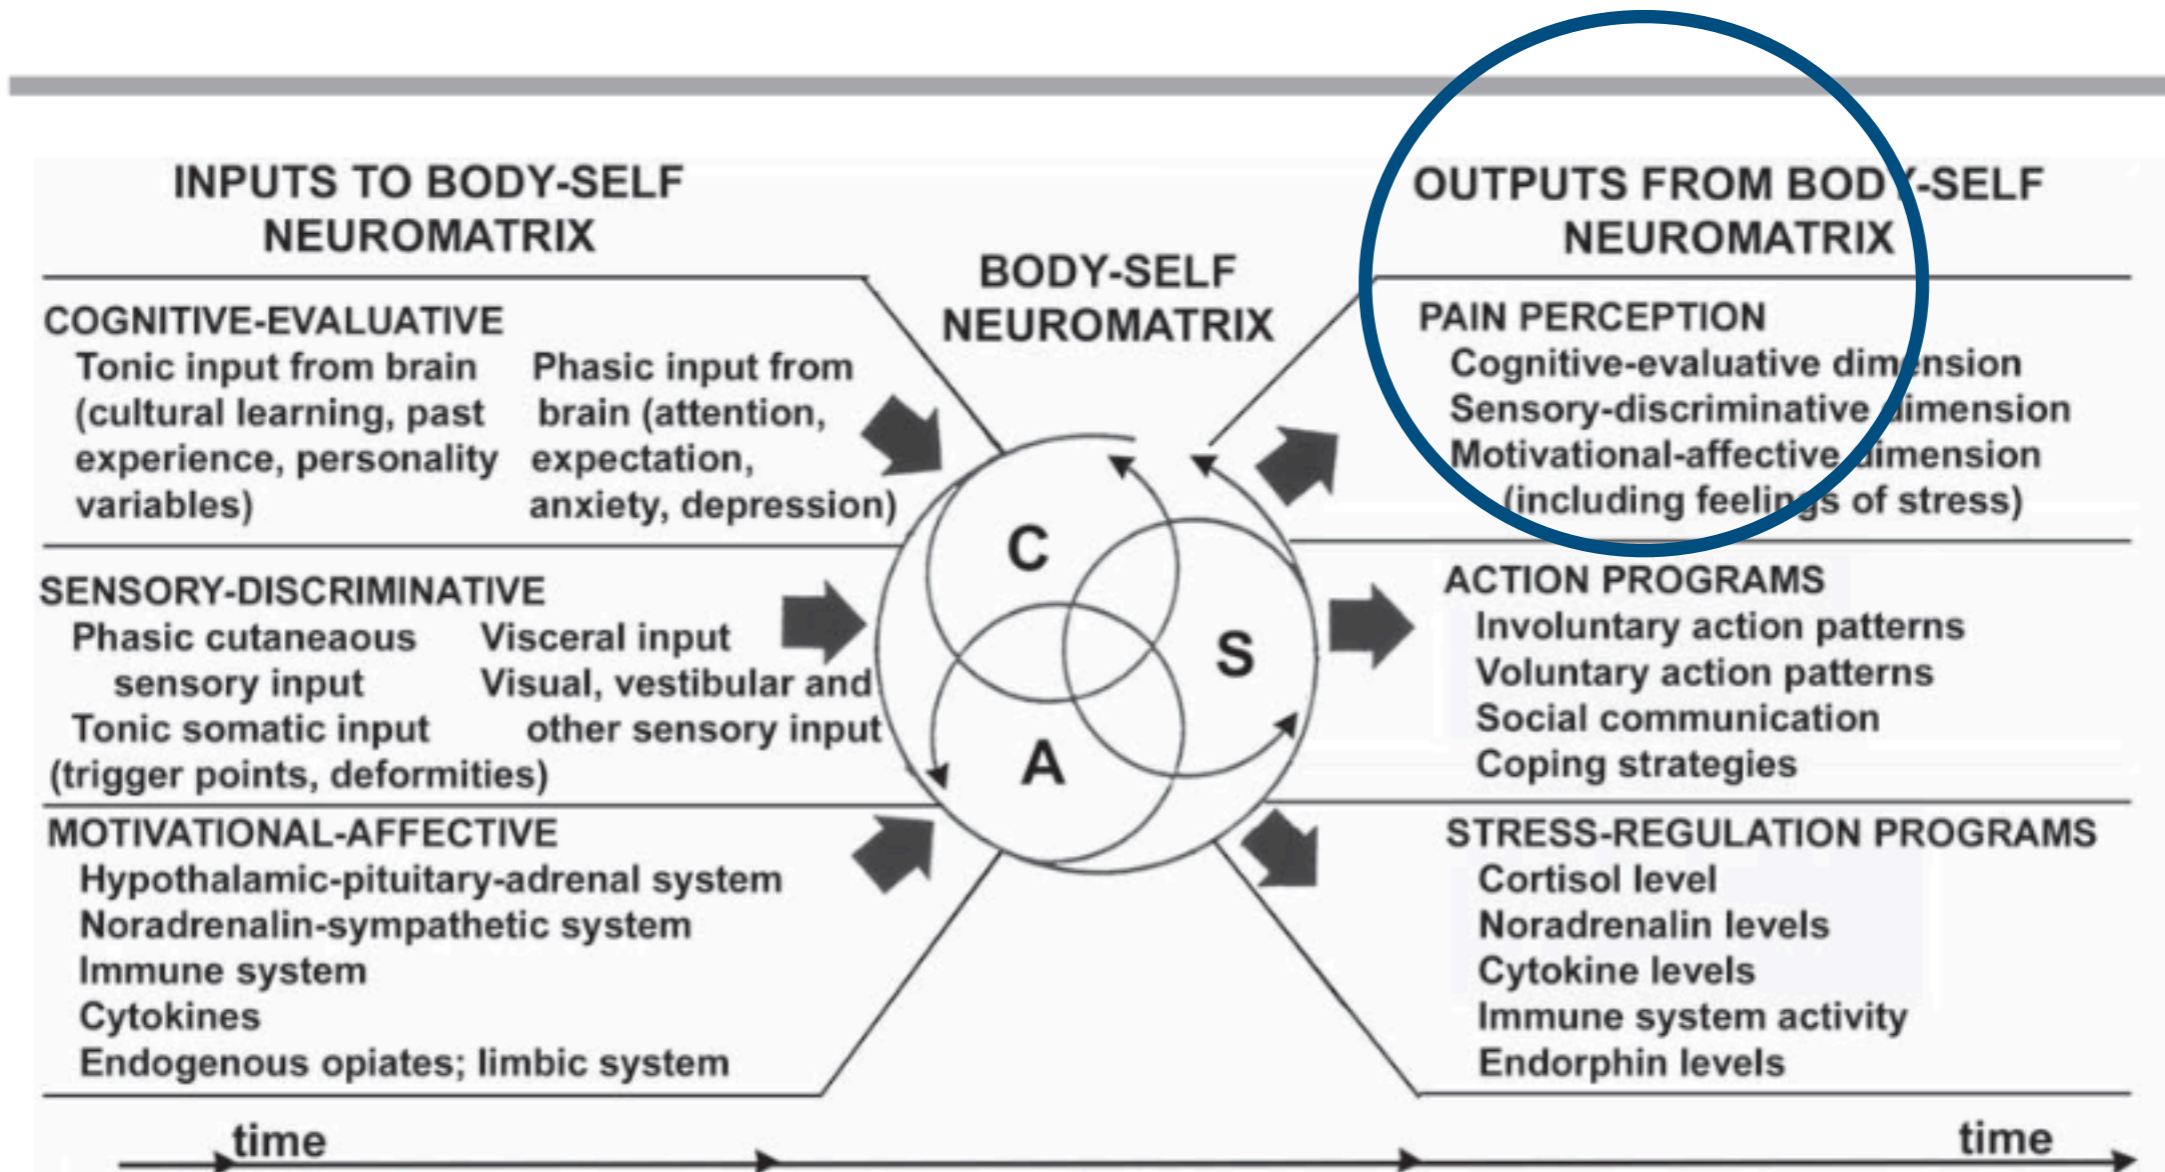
INPUTS TO BODY-SELF NEUROMATRIX

COGNITIVE-EVALUATIVE
Tonic input from brain (cultural learning, past experience, personality variables)
Phasic input from brain (attention, expectation, anxiety, depression)

SENSORY-DISCRIMINATIVE
Phasic cutaneous sensory input
Tonic somatic input (trigger points, deformities)
Visceral input
Visual, vestibular and other sensory input

MOTIVATIONAL-AFFECTIVE
Hypothalamic-pituitary-adrenal system
Noradrenalin-sympathetic system
Immune system
Cytokines
Endogenous opiates; limbic system

BODY-SELF NEUROMATRIX

C
S
A

OUTPUTS FROM BODY-SELF NEUROMATRIX

PAIN PERCEPTION
Cognitive-evaluative dimension
Sensory-discriminative dimension
Motivational-affective dimension (including feelings of stress)

ACTION PROGRAMS
Involuntary action patterns
Voluntary action patterns
Social communication
Coping strategies

STRESS-REGULATION PROGRAMS
Cortisol level
Noradrenalin levels
Cytokine levels
Immune system activity
Endorphin levels

time
time